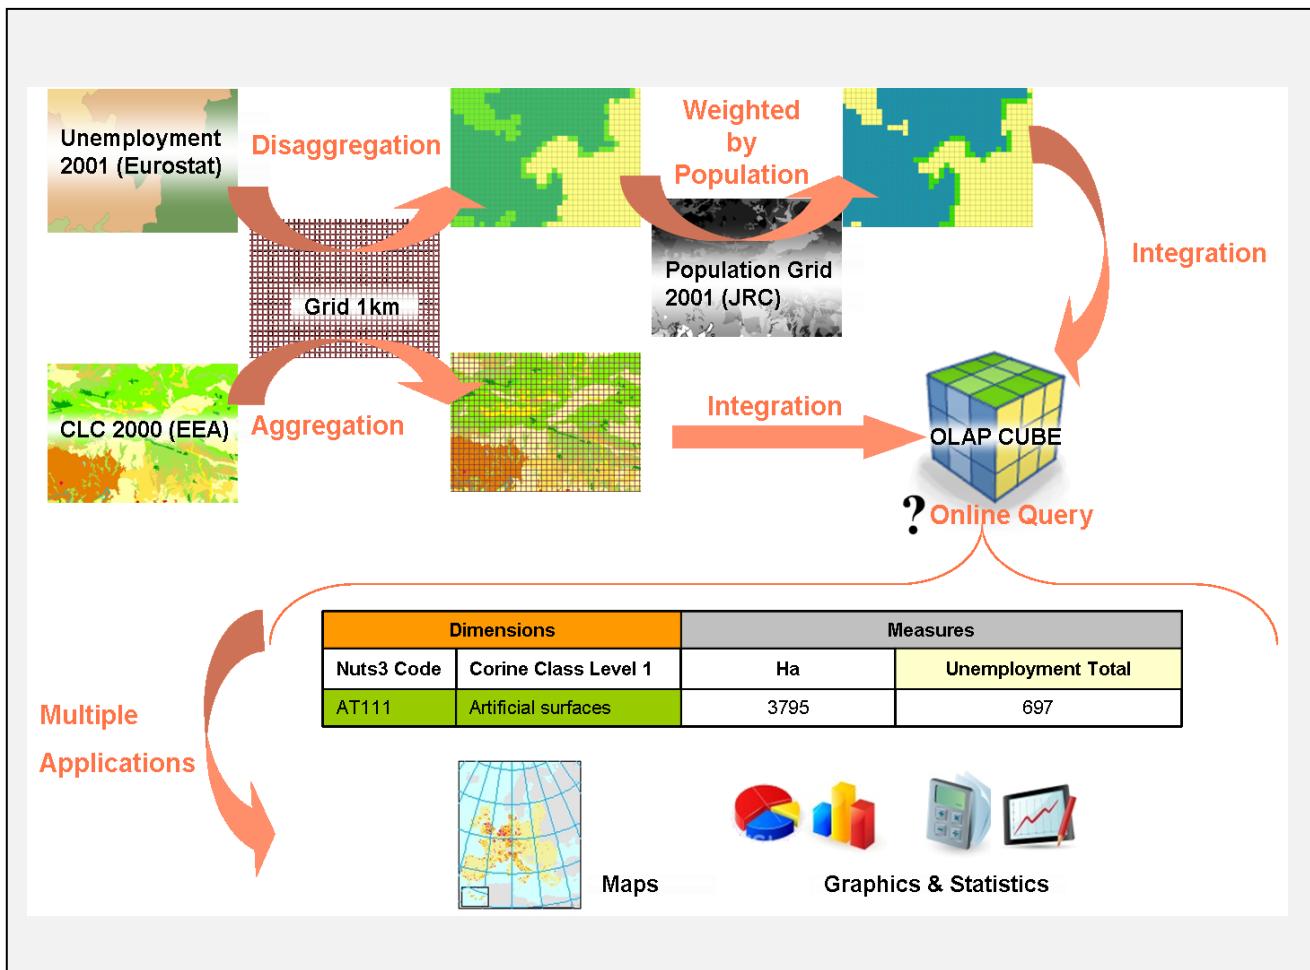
Unemployment 2001 (Eurostat)

Disaggregation

Weighted by Population

Integration

Grid 1km

Population Grid 2001 (JRC)

CLC 2000 (EEA)

Aggregation

Integration

OLAP CUBE

? Online Query

| Dimensions | | Measures | |
|---|---|---|---|
| Nuts3 Code | Corine Class Level 1 | Ha | Unemployment Total |
| AT111 | Artificial surfaces | 3795 | 697 |

Multiple Applications

Maps

Graphics & Statistics